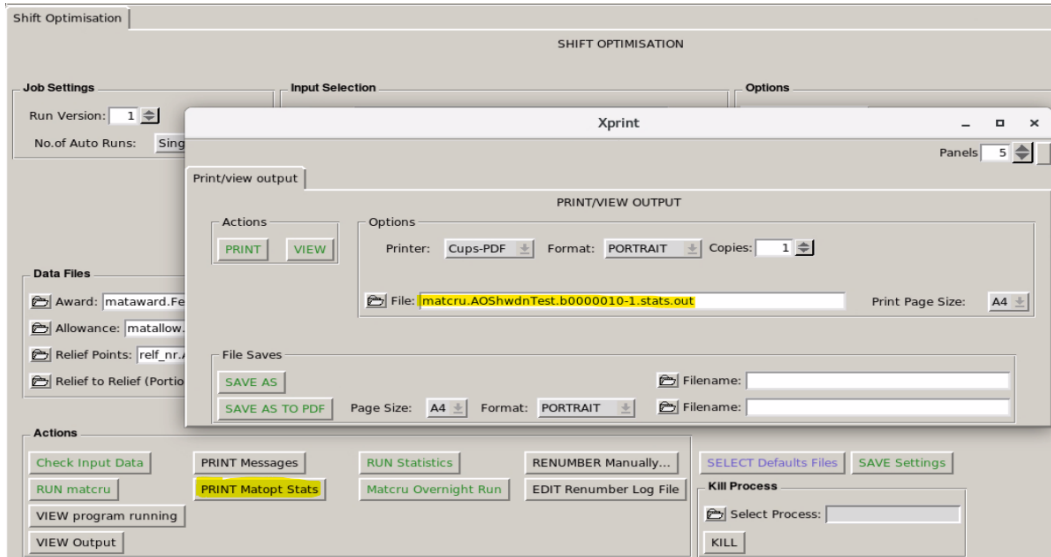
Shift Optimisation

SHIFT OPTIMISATION

Job Settings

Run Version: 1

No.of Auto Runs: Sing

Input Selection

Options

Xprint

Panels 5

Print/view output

PRINT/VIEW OUTPUT

Actions

PRINT VIEW

Options

Printer: Cups-PDF Format: PORTRAIT Copies: 1

File: matcru.AOShwdnTest.b0000010-1.stats.out

Print Page Size: A4

File Saves

SAVE AS

Filename:

SAVE AS TO PDF Page Size: A4 Format: PORTRAIT

Filename:

Data Files

Award: mataward.Fe

Allowance: matallow.

Relief Points: relf_nr.

Relief to Relief (Portio

Actions

Check Input Data

PRINT Messages

RUN Statistics

RENUMBER Manually...

SELECT Defaults Files

SAVE Settings

RUN matcru

PRINT Matopt Stats

Matcru Overnight Run

EDIT Renumber Log File

Kill Process

VIEW program running

Select Process:

VIEW Output

KILL